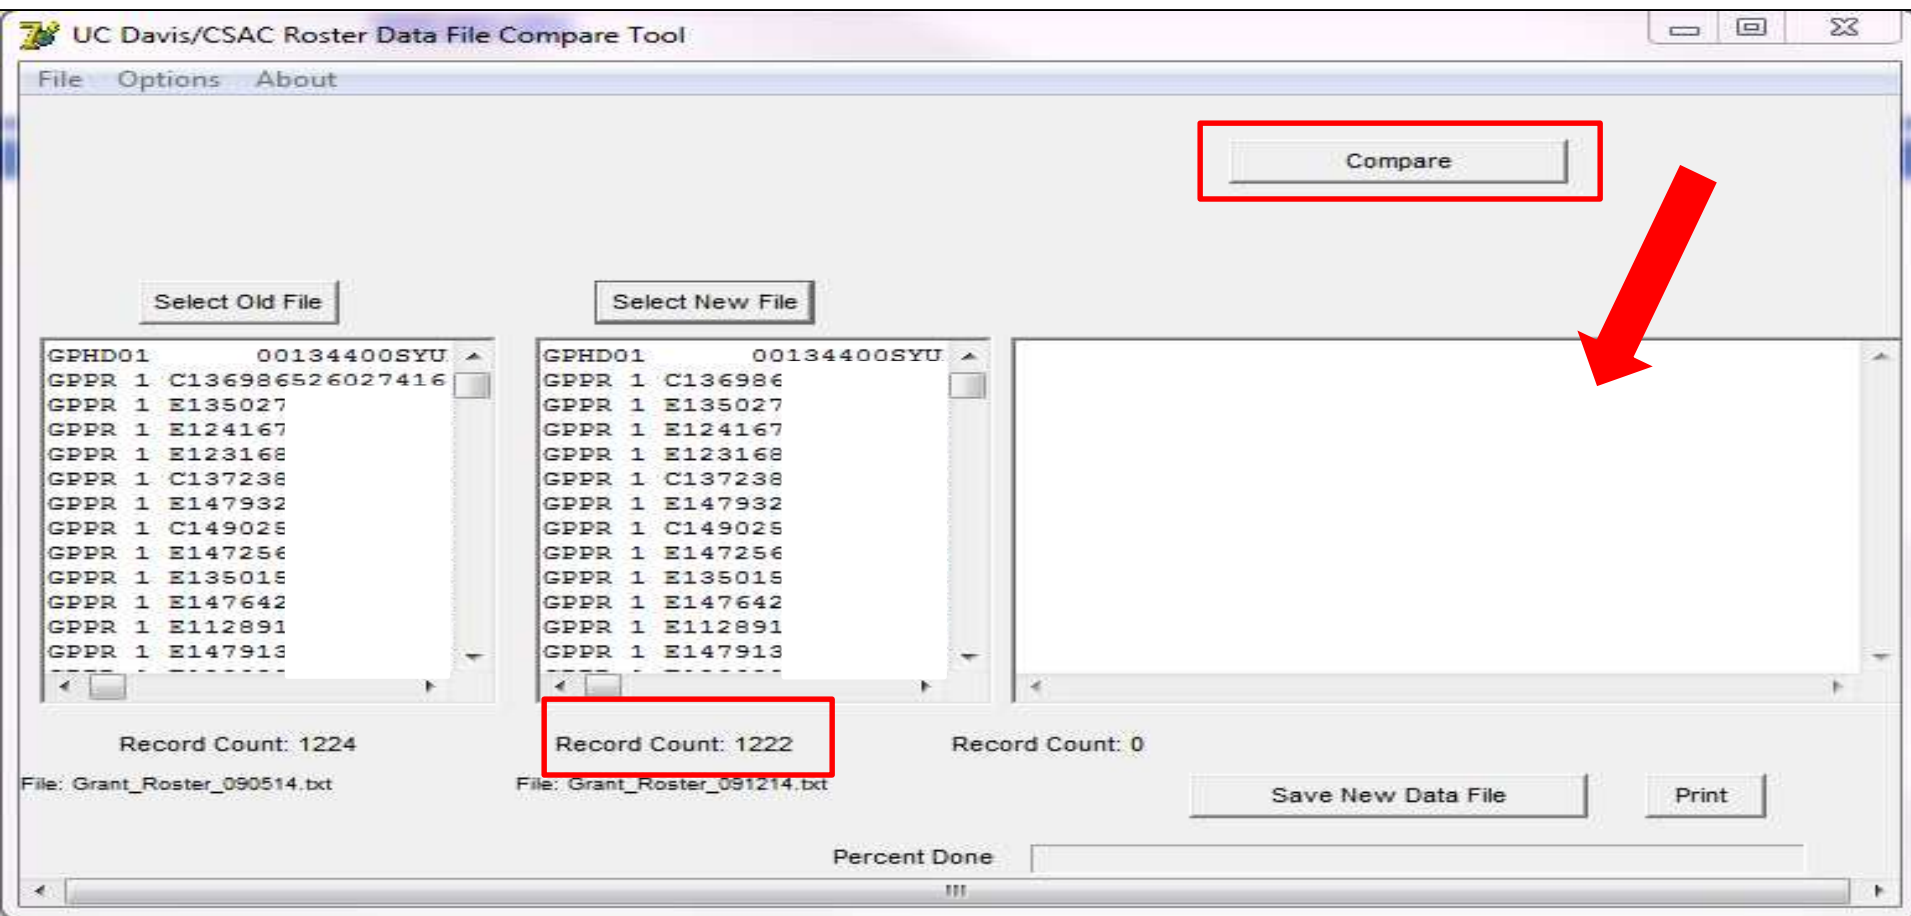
UC Davis/CSAC Roster Data File Compare Tool

File Options About

Compare

Select Old File

Select New File

GPHD01 00134400SYU
GPPR 1 C136986526027416
GPPR 1 E135027
GPPR 1 E124167
GPPR 1 E123168
GPPR 1 C137238
GPPR 1 E147932
GPPR 1 C149028
GPPR 1 E147256
GPPR 1 E135018
GPPR 1 E147642
GPPR 1 E112891
GPPR 1 E147913

GPHD01 00134400SYU
GPPR 1 C136986
GPPR 1 E135027
GPPR 1 E124167
GPPR 1 E123168
GPPR 1 C137238
GPPR 1 E147932
GPPR 1 C149025
GPPR 1 E147256
GPPR 1 E135015
GPPR 1 E147642
GPPR 1 E112891
GPPR 1 E147913

Record Count: 1224

File: Grant_Roster_090514.txt

Record Count: 1222

File: Grant_Roster_091214.txt

Record Count: 0

Save New Data File

Print

Percent Done